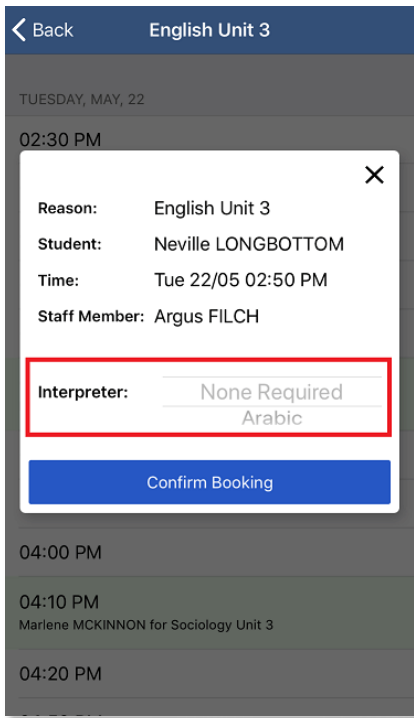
Back

English Unit 3

TUESDAY, MAY, 22

02:30 PM

Reason: English Unit 3

Student: Neville LONGBOTTOM

Time: Tue 22/05 02:50 PM

Staff Member: Argus FILCH

Interpreter: None Required

Arabic

Confirm Booking

04:00 PM

04:10 PM

Marlene MCKINNON for Sociology Unit 3

04:20 PM